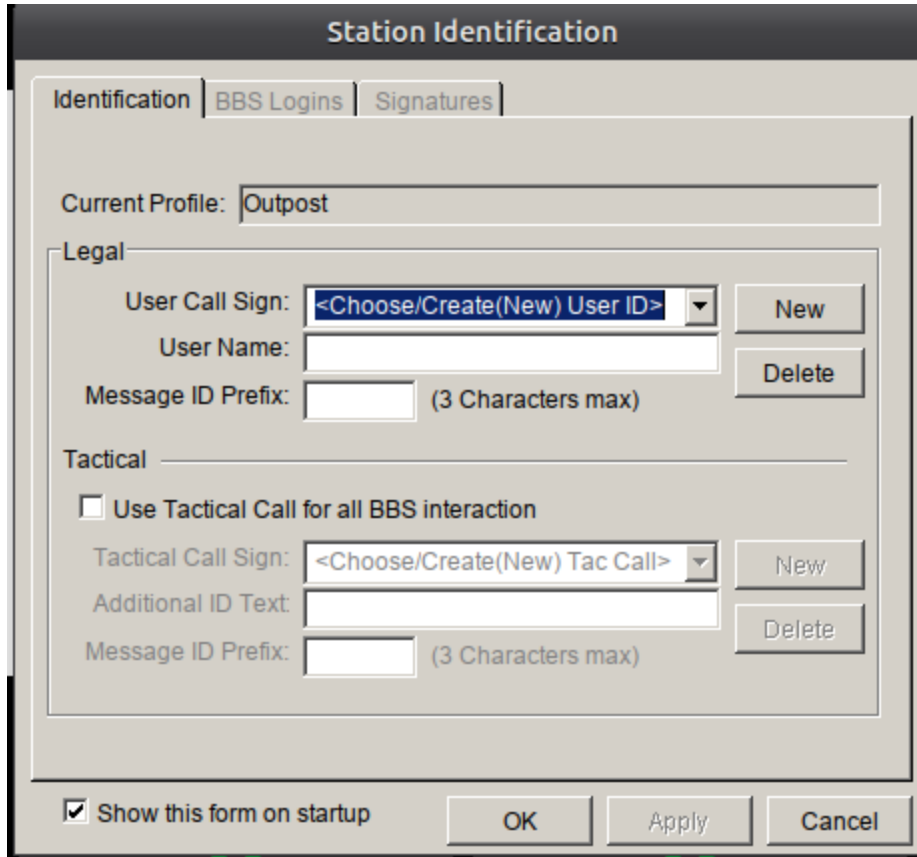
Station Identification

Identification | BBS Logins | Signatures

Current Profile: Outpost

Legal

User Call Sign: <Choose/Create(New) User ID> New

User Name: Delete

Message ID Prefix: (3 Characters max)

Tactical

Use Tactical Call for all BBS interaction

Tactical Call Sign: <Choose/Create(New) Tac Call> New

Additional ID Text: Delete

Message ID Prefix: (3 Characters max)

Show this form on startup

OK Apply Cancel